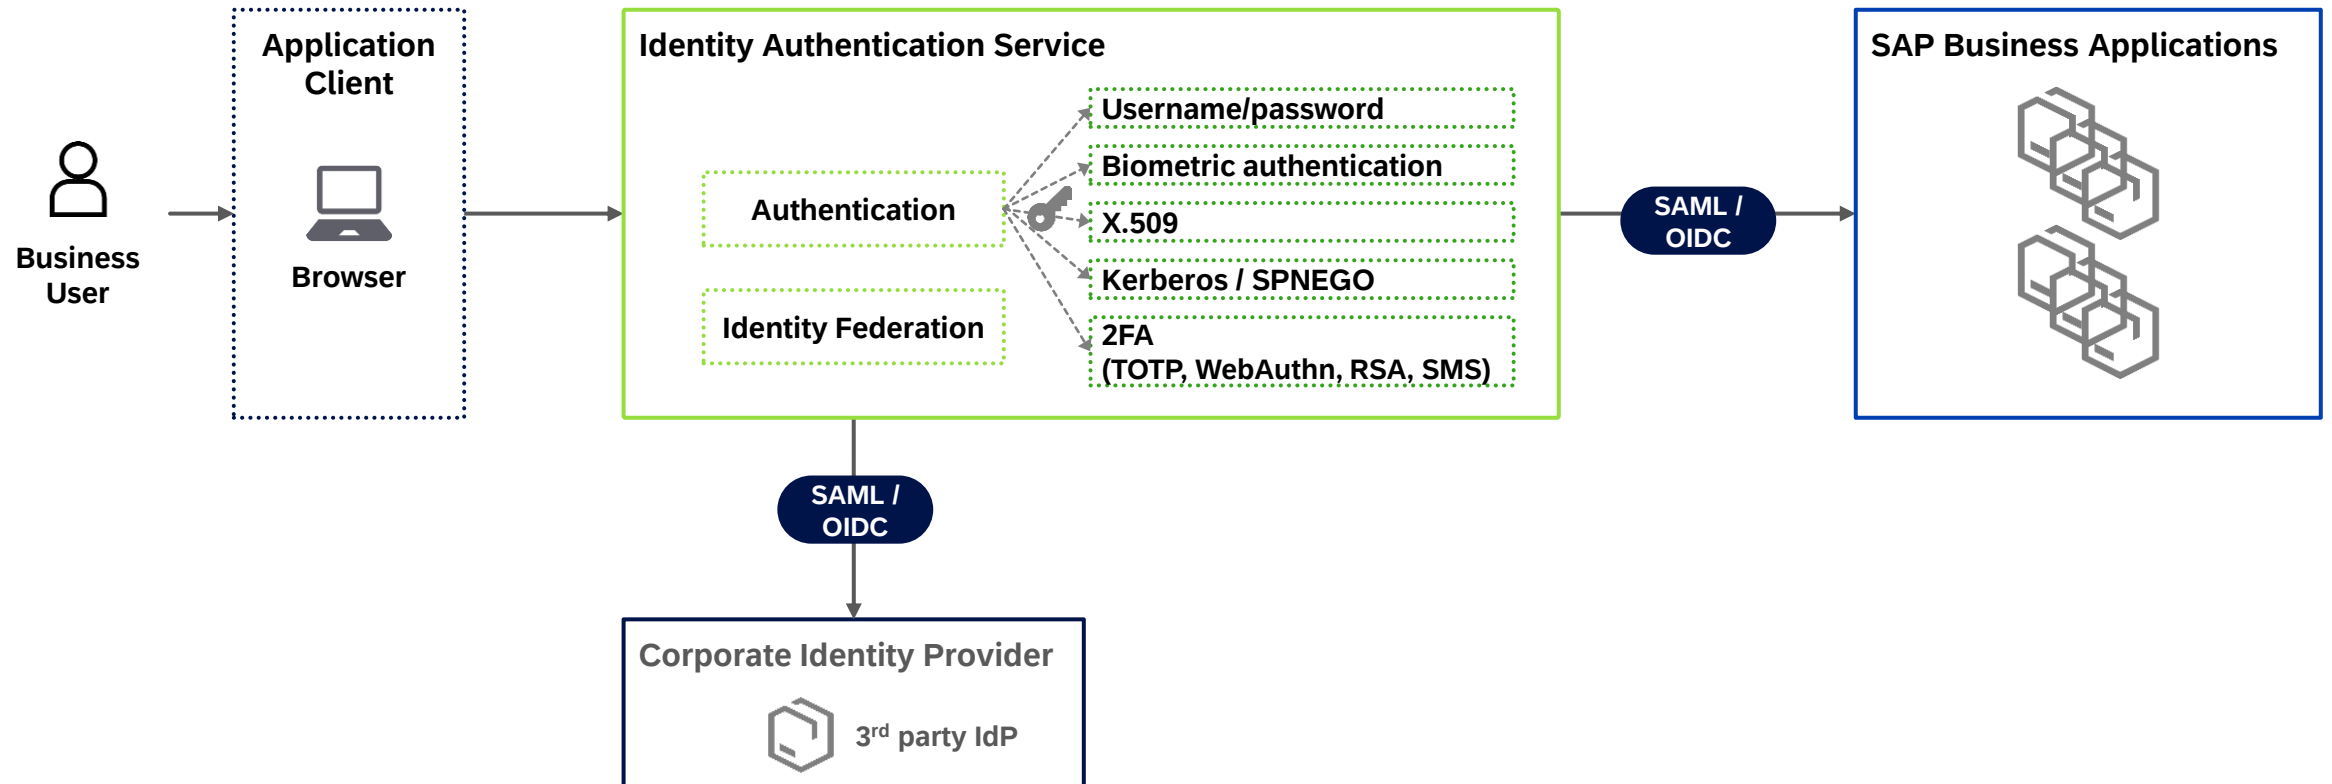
Business User

Application Client

Browser

Identity Authentication Service

Authentication

Identity Federation

Username/password

Biometric authentication

X.509

Kerberos / SPNEGO

2FA (TOTP, WebAuthn, RSA, SMS)

SAML / OIDC

SAP Business Applications

SAML / OIDC

Corporate Identity Provider

3$^{rd}$ party IdP